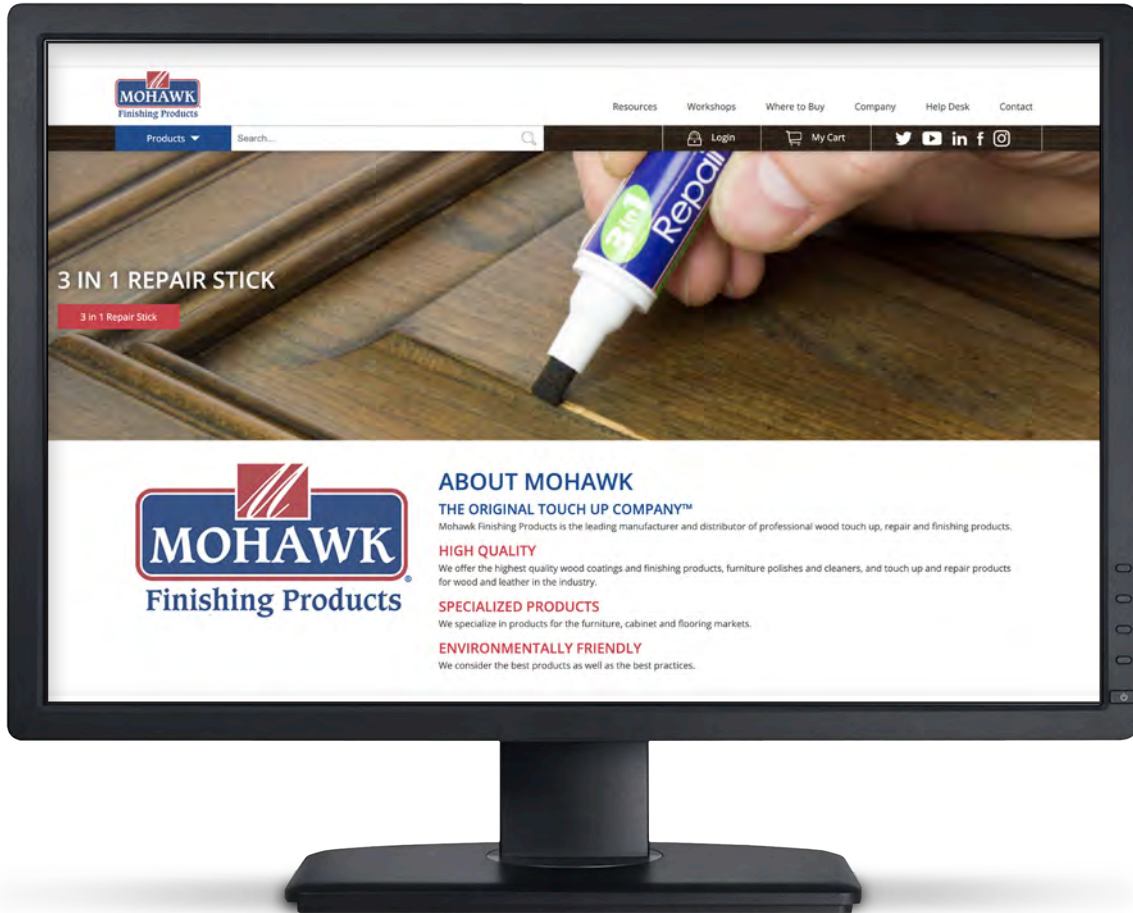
MOHAWK
Finishing Products

Resources Workshops Where to Buy Company Help Desk Contact

Products Search... Login My Cart

3in1 Repair

3 IN 1 REPAIR STICK

3 in 1 Repair Stick

MOHAWK
Finishing Products

ABOUT MOHAWK

THE ORIGINAL TOUCH UP COMPANY™
Mohawk Finishing Products is the leading manufacturer and distributor of professional wood touch up, repair and finishing products.

HIGH QUALITY
We offer the highest quality wood coatings and finishing products, furniture polishes and cleaners, and touch up and repair products for wood and leather in the industry.

SPECIALIZED PRODUCTS
We specialize in products for the furniture, cabinet and flooring markets.

ENVIRONMENTALLY FRIENDLY
We consider the best products as well as the best practices.